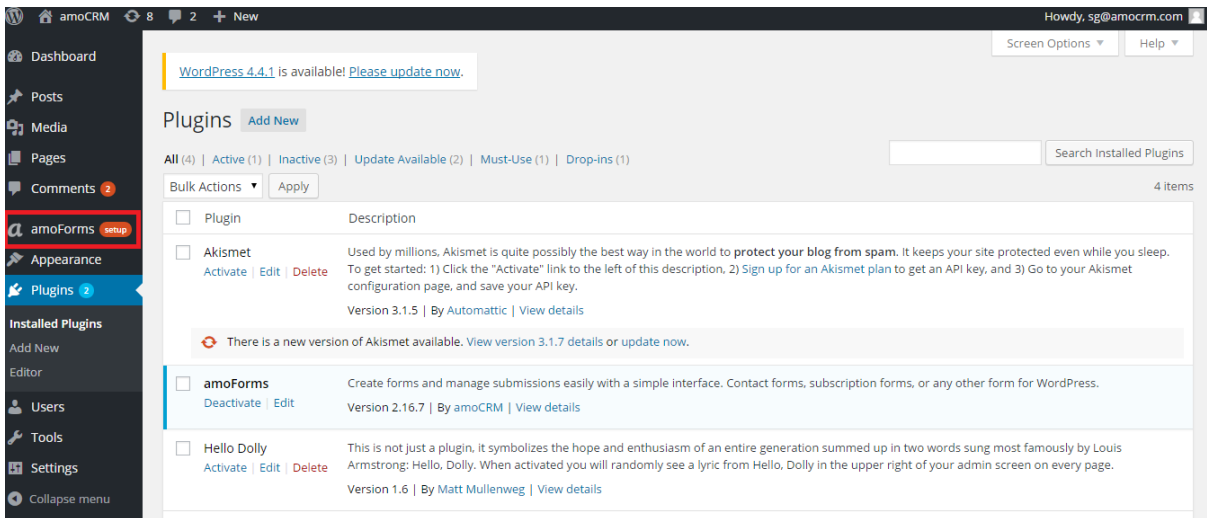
amoCRM 8 2 + New Howdy, sg@amocrm.com

Dashboard

Posts

Media

Pages

Comments 2

amoForms setup

Appearance

Plugins 2

Installed Plugins

Add New

Editor

Users

Tools

Settings

Collapse menu

Screen Options ▼ Help ▼

WordPress 4.4.1 is available! Please update now.

Plugins Add New

All (4) | Active (1) | Inactive (3) | Update Available (2) | Must-Use (1) | Drop-ins (1)

Search Installed Plugins

Bulk Actions ▼ Apply

4 items

| | Plugin | Description |
|---|---|---|
| | Akismet<br>Activate \| Edit \| Delete | Used by millions, Akismet is quite possibly the best way in the world to **protect your blog from spam**. It keeps your site protected even while you sleep. To get started: 1) Click the "Activate" link to the left of this description, 2) Sign up for an Akismet plan to get an API key, and 3) Go to your Akismet configuration page, and save your API key.<br>Version 3.1.5 \| By Automattic \| View details |
| | | There is a new version of Akismet available. View version 3.1.7 details or update now. |
| | amoForms<br>Deactivate \| Edit | Create forms and manage submissions easily with a simple interface. Contact forms, subscription forms, or any other form for WordPress.<br>Version 2.16.7 \| By amoCRM \| View details |
| | Hello Dolly<br>Activate \| Edit \| Delete | This is not just a plugin, it symbolizes the hope and enthusiasm of an entire generation summed up in two words sung most famously by Louis Armstrong: Hello, Dolly. When activated you will randomly see a lyric from Hello, Dolly in the upper right of your admin screen on every page.<br>Version 1.6 \| By Matt Mullenweg \| View details |